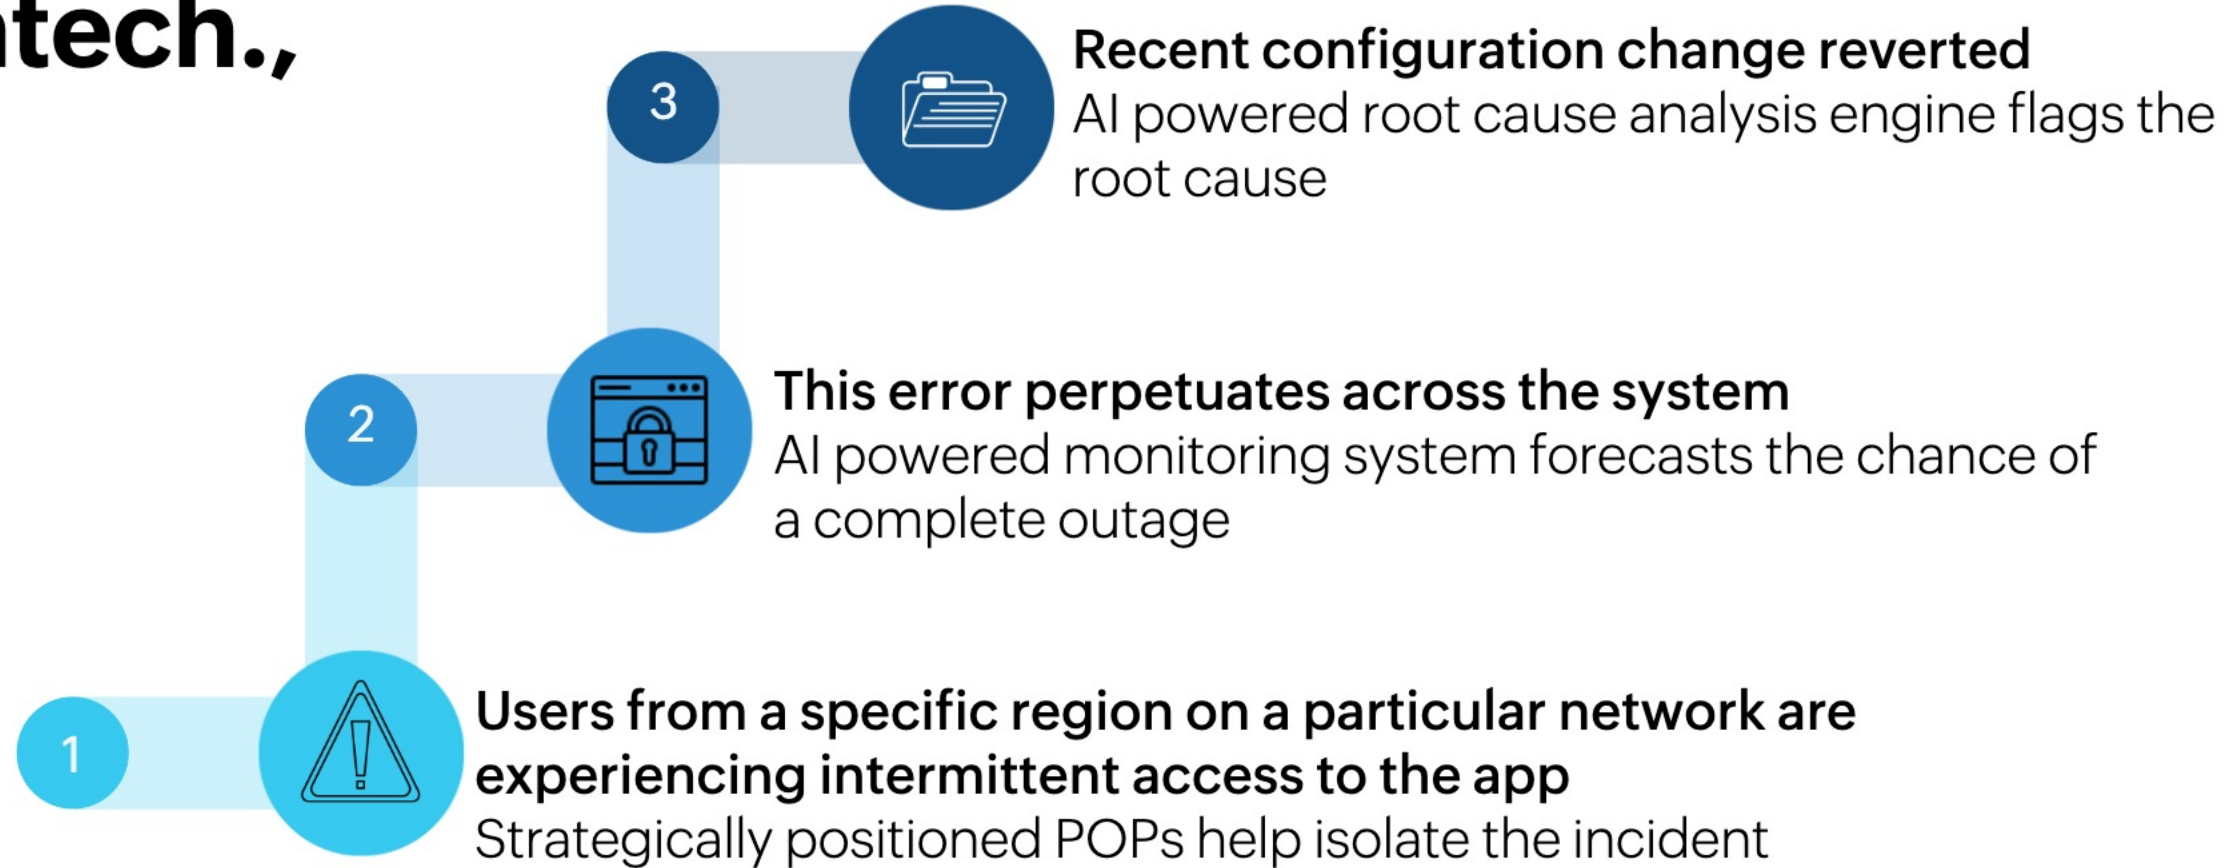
tech.,

3

Recent configuration change reverted
AI powered root cause analysis engine flags the root cause

2

This error perpetuates across the system
AI powered monitoring system forecasts the chance of a complete outage

1

Users from a specific region on a particular network are experiencing intermittent access to the app
Strategically positioned POPs help isolate the incident